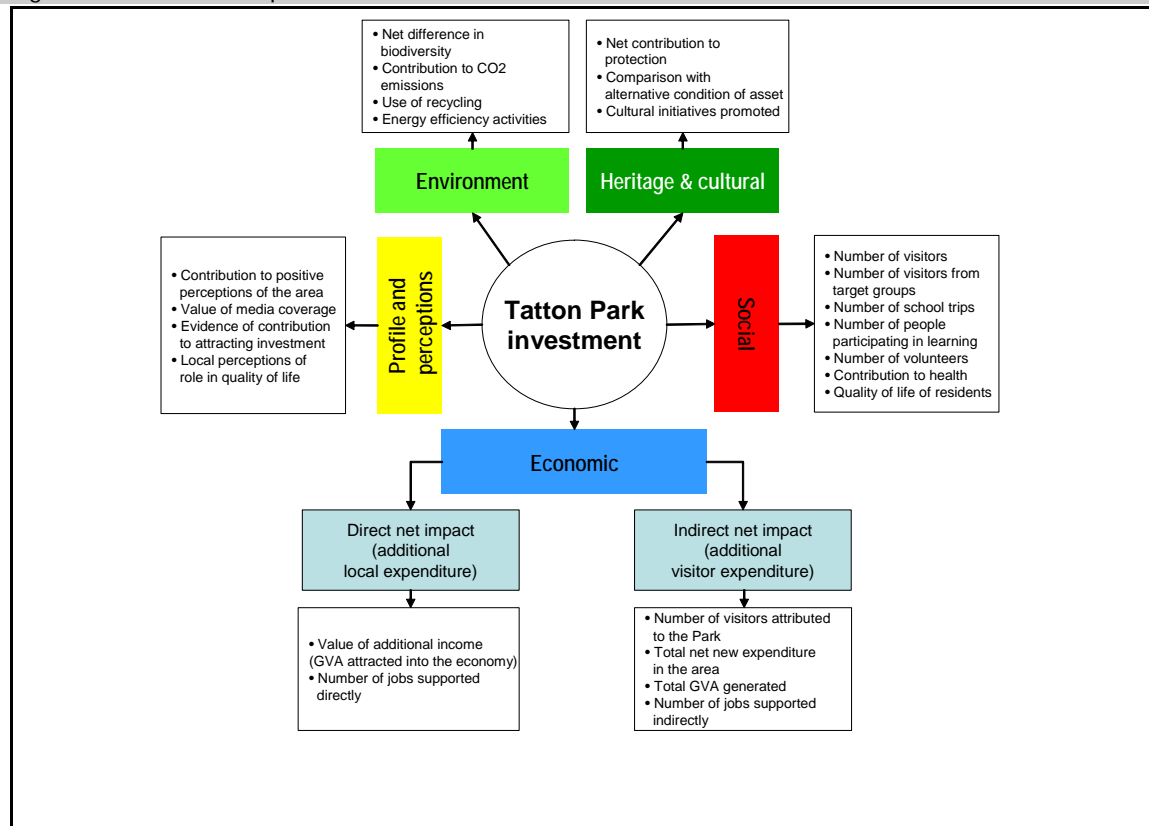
• Net difference in biodiversity
• Contribution to CO2 emissions
• Use of recycling
• Energy efficiency activities

• Net contribution to protection
• Comparison with alternative condition of asset
• Cultural initiatives promoted

Environment

Heritage & cultural

• Contribution to positive perceptions of the area
• Value of media coverage
• Evidence of contribution to attracting investment
• Local perceptions of role in quality of life

Profile and perceptions

Tatton Park investment

Social

• Number of visitors
• Number of visitors from target groups
• Number of school trips
• Number of people participating in learning
• Number of volunteers
• Contribution to health
• Quality of life of residents

Economic

Direct net impact (additional local expenditure)

Indirect net impact (additional visitor expenditure)

• Value of additional income (GVA attracted into the economy)
• Number of jobs supported directly

• Number of visitors attributed to the Park
• Total net new expenditure in the area
• Total GVA generated
• Number of jobs supported indirectly